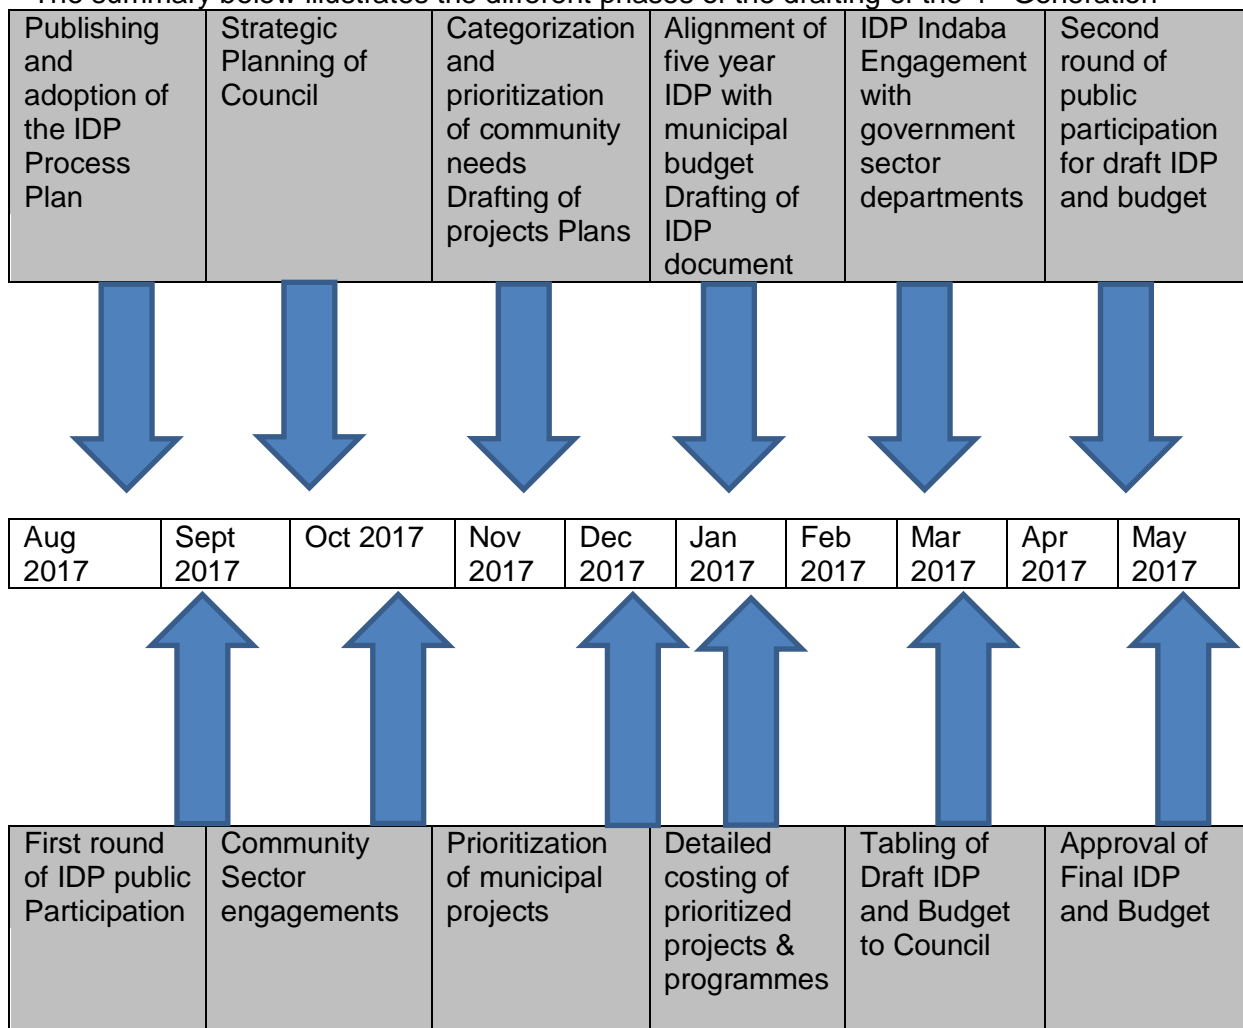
The summary below illustrates the different phases of the drafting of the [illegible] Generation

| Publishing and adoption of the IDP Process Plan | Strategic Planning of Council | Categorization and prioritization of community needs Drafting of projects Plans | Alignment of five year IDP with municipal budget Drafting of IDP document | IDP Indaba Engagement with government sector departments | Second round of public participation for draft IDP and budget |
|---|---|---|---|---|---|

| Aug 2017 | Sept 2017 | Oct 2017 | Nov 2017 | Dec 2017 | Jan 2017 | Feb 2017 | Mar 2017 | Apr 2017 | May 2017 |
|---|---|---|---|---|---|---|---|---|---|

| First round of IDP public Participation | Community Sector engagements | Prioritization of municipal projects | Detailed costing of prioritized projects & programmes | Tabling of Draft IDP and Budget to Council | Approval of Final IDP and Budget |
|---|---|---|---|---|---|